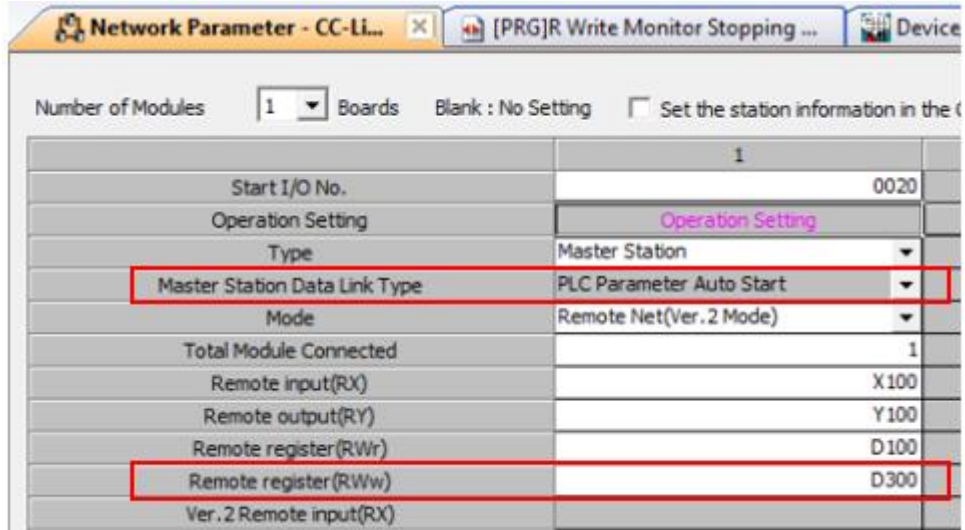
Network Parameter - CC-Li... [PRG]R Write Monitor Stopping ... Device

Number of Modules 1 Boards Blank : No Setting Set the station information in the (

| | 1 |
|---|---|
| Start I/O No. | 0020 |
| Operation Setting | Operation Setting |
| Type | Master Station |
| Master Station Data Link Type | PLC Parameter Auto Start |
| Mode | Remote Net(Ver.2 Mode) |
| Total Module Connected | 1 |
| Remote input(RX) | X100 |
| Remote output(RY) | Y100 |
| Remote register(RWr) | D100 |
| Remote register(RWw) | D300 |
| Ver.2 Remote input(RX) | |